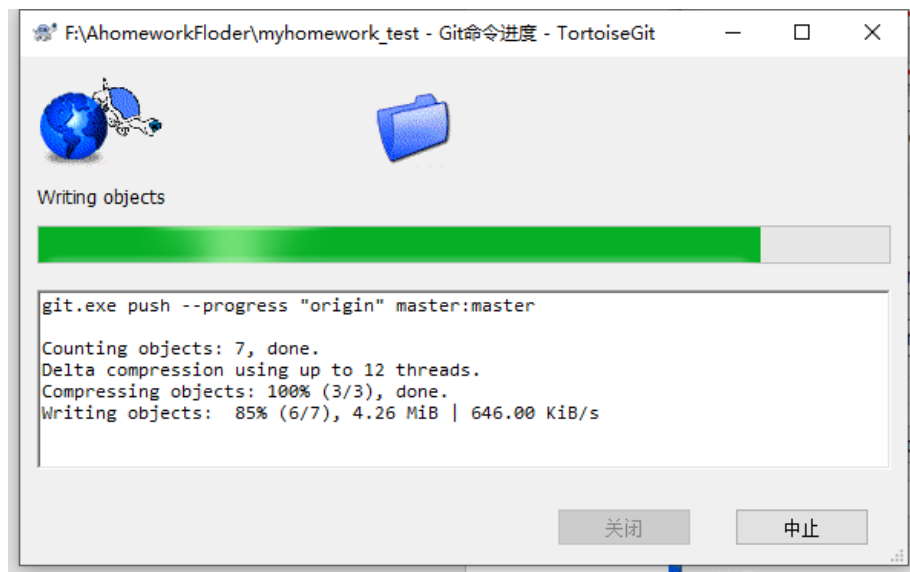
F:\AhomeworkFloder\myhomework_test - Git命令进度 - TortoiseGit

Writing objects

git.exe push --progress "origin" master:master

Counting objects: 7, done.
Delta compression using up to 12 threads.
Compressing objects: 100% (3/3), done.
Writing objects: 85% (6/7), 4.26 MiB | 646.00 KiB/s

关闭

中止